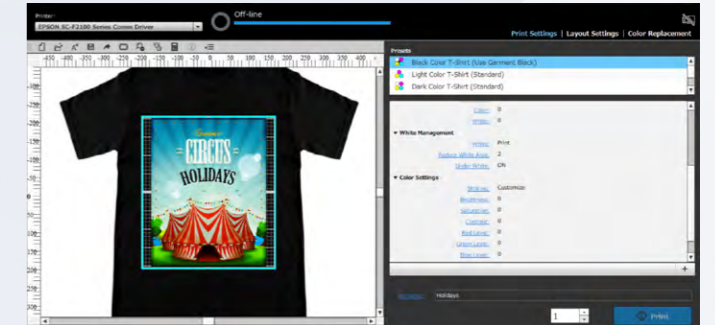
Printer
EPSON SC-F2100 Series Comm Driver
Off-line
Print Settings | Layout Settings | Color Replacement
-450 -400 -350 -300 -250 -200 -150 -100 -50 0 50 100 150 200 250 300 350 400
Presets
Black Color T-Shirt (Use Garment Black)
Light Color T-Shirt (Standard)
Dark Color T-Shirt (Standard)
Color: 0
White: 0
▼ White Management
White: Print
Reduce White Area: 2
Under Write: ON
▼ Color Settings
Mode: Customize
Brightness: 0
Saturation: 0
Contrast: 0
Red Level: 0
Green Level: 0
Blue Level: 0
Summer
CIRCUS
HOLIDAYS
Job Name: Holidays
1
Print